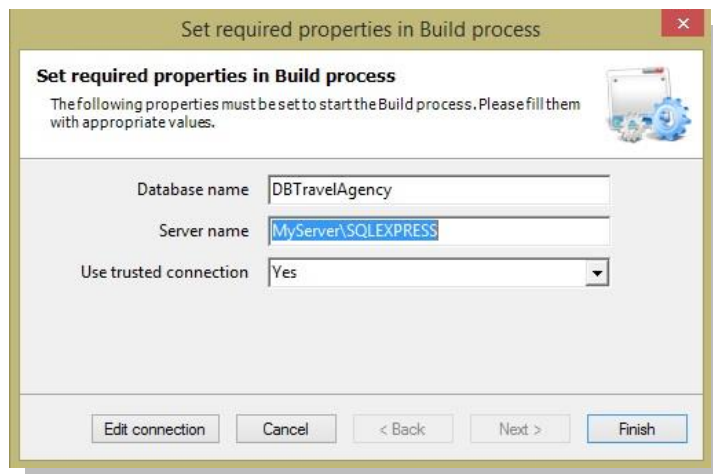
Set required properties in Build process

Set required properties in Build process

The following properties must be set to start the Build process. Please fill them with appropriate values.

Database name DBTravelAgency

Server name MyServer\SQLEXPRESS

Use trusted connection Yes

Edit connection Cancel < Back Next > Finish